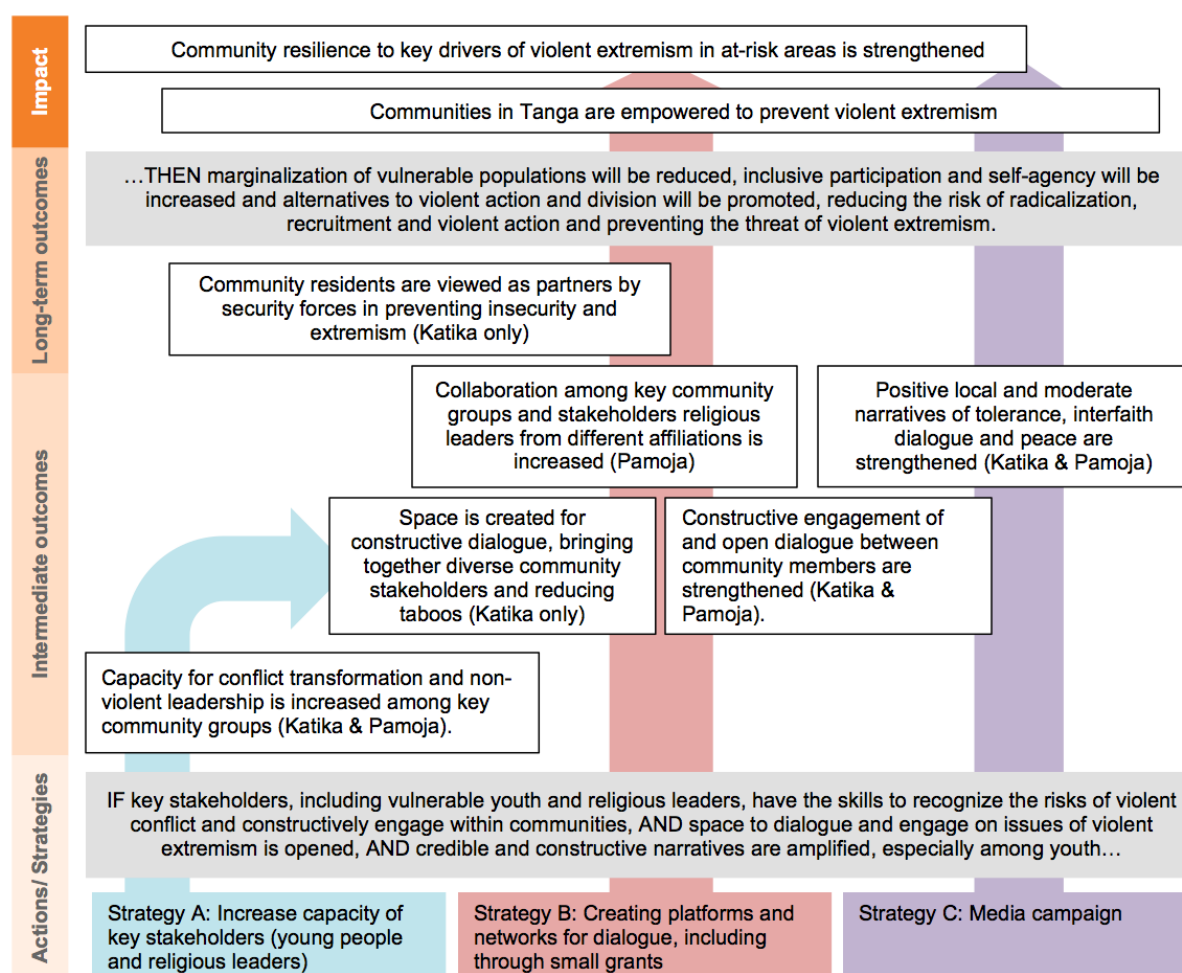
Impact

Community resilience to key drivers of violent extremism in at-risk areas is strengthened

Communities in Tanga are empowered to prevent violent extremism

Long-term outcomes

…THEN marginalization of vulnerable populations will be reduced, inclusive participation and self-agency will be increased and alternatives to violent action and division will be promoted, reducing the risk of radicalization, recruitment and violent action and preventing the threat of violent extremism.

Community residents are viewed as partners by security forces in preventing insecurity and extremism (Katika only)

Intermediate outcomes

Collaboration among key community groups and stakeholders religious leaders from different affiliations is increased (Pamoja)

Positive local and moderate narratives of tolerance, interfaith dialogue and peace are strengthened (Katika & Pamoja)

Space is created for constructive dialogue, bringing together diverse community stakeholders and reducing taboos (Katika only)

Constructive engagement of and open dialogue between community members are strengthened (Katika & Pamoja).

Capacity for conflict transformation and non-violent leadership is increased among key community groups (Katika & Pamoja).

Actions/ Strategies

IF key stakeholders, including vulnerable youth and religious leaders, have the skills to recognize the risks of violent conflict and constructively engage within communities, AND space to dialogue and engage on issues of violent extremism is opened, AND credible and constructive narratives are amplified, especially among youth…

Strategy A: Increase capacity of key stakeholders (young people and religious leaders)

Strategy B: Creating platforms and networks for dialogue, including through small grants

Strategy C: Media campaign